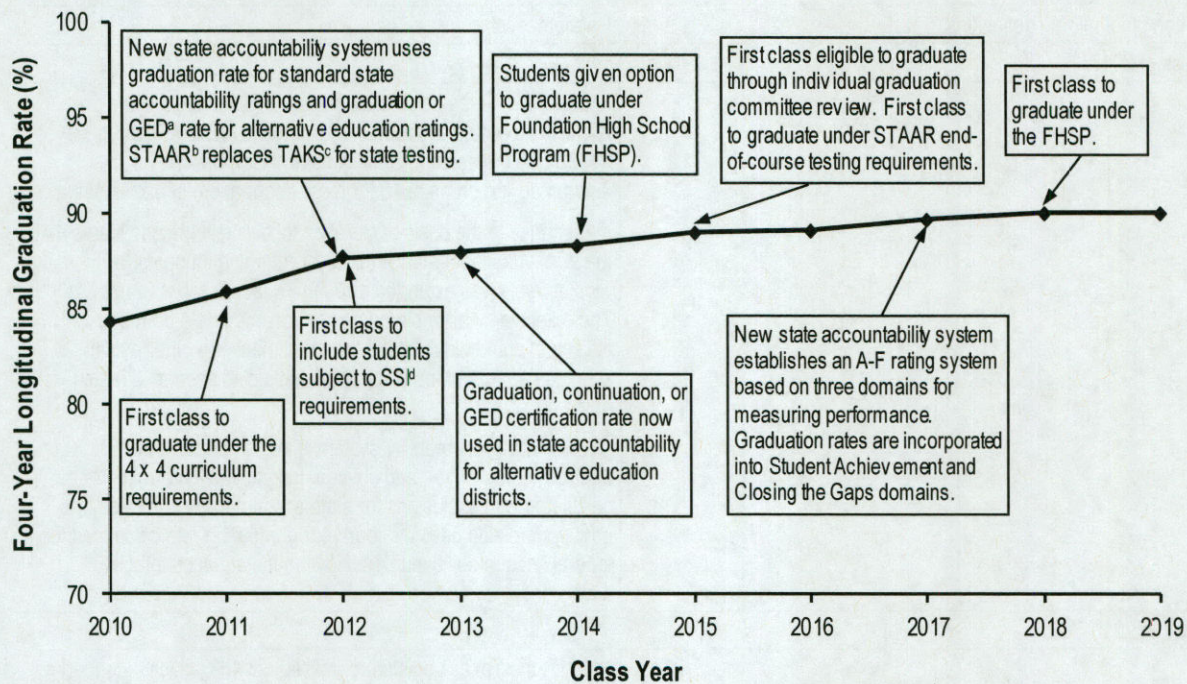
New state accountability system uses graduation rate for standard state accountability ratings and graduation or GED$^{a}$ rate for alternative education ratings. STAAR$^{b}$ replaces TAKS$^{c}$ for state testing.

Students given option to graduate under Foundation High School Program (FHSP).

First class eligible to graduate through individual graduation committee review. First class to graduate under STAAR end-of-course testing requirements.

First class to graduate under the FHSP.

First class to include students subject to SSI$^{d}$ requirements.

First class to graduate under the 4 x 4 curriculum requirements.

Graduation, continuation, or GED certification rate now used in state accountability for alternative education districts.

New state accountability system establishes an A-F rating system based on three domains for measuring performance. Graduation rates are incorporated into Student Achievement and Closing the Gaps domains.

Four-Year Longitudinal Graduation Rate (%)

100
95
90
85
80
75
70

2010 2011 2012 2013 2014 2015 2016 2017 2018 2019

Class Year